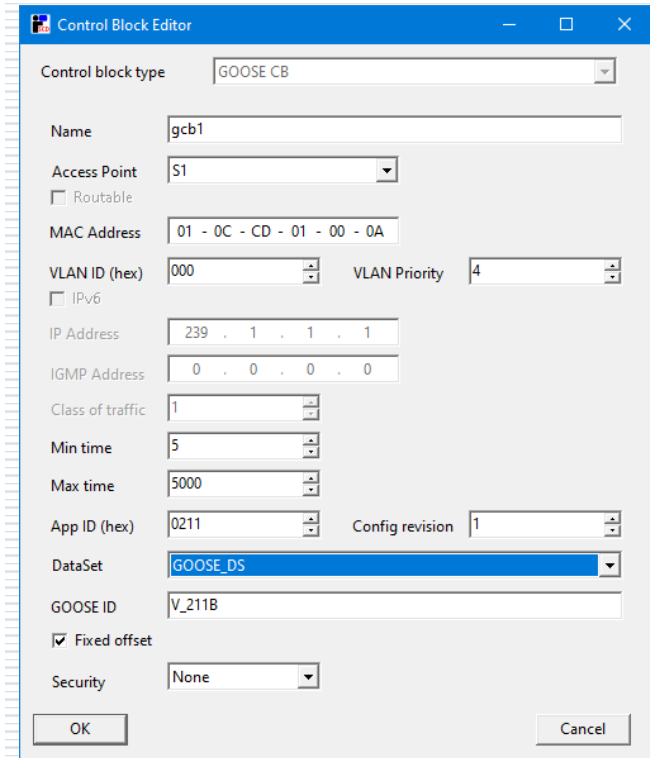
Control Block Editor

Control block type GOOSE CB

Name gcb1

Access Point S1

Routable

MAC Address 01 - 0C - CD - 01 - 00 - 0A

VLAN ID (hex) 000

VLAN Priority 4

IPv6

IP Address 239 . 1 . 1 . 1

IGMP Address 0 . 0 . 0 . 0

Class of traffic 1

Min time 5

Max time 5000

App ID (hex) 0211

Config revision 1

DataSet GOOSE_DS

GOOSE ID V_211B

Fixed offset

Security None

OK

Cancel